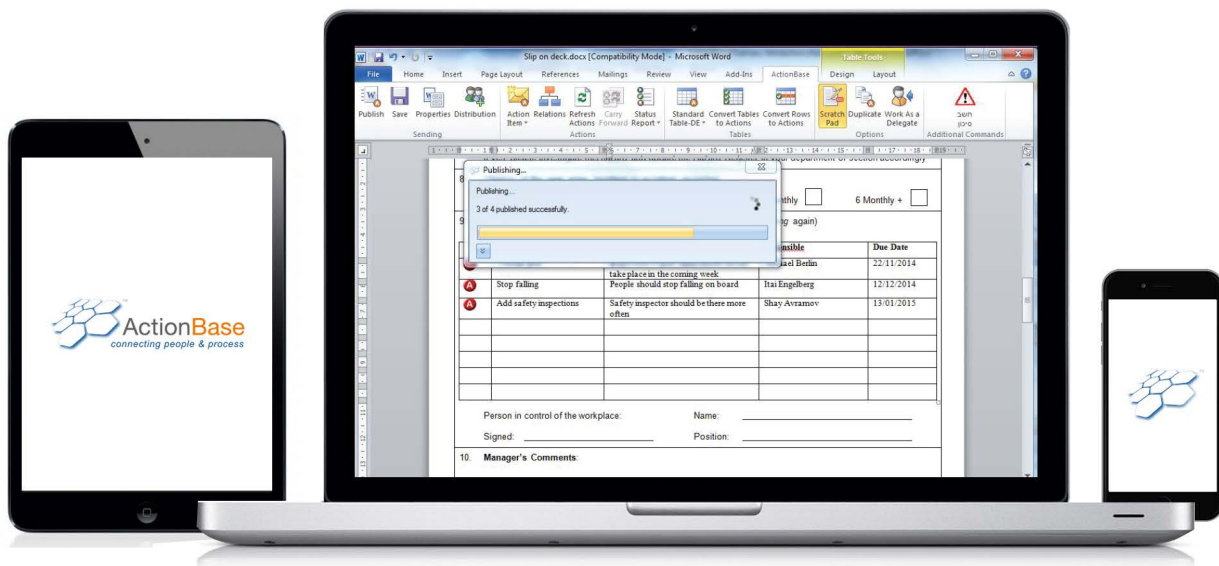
ActionBase
connecting people & process

Slip on deck.docx [Compatibility Mode] - Microsoft Word

Table Tools

File Home Insert Page Layout References Mailings Review View Add-Ins ActionBase Design Layout

Publish Save Properties Distribution
Sending

Action Item Relations Refresh Actions Carry Forward Status Report
Actions

Standard Table-DE Convert Tables to Actions Convert Rows to Actions
Tables

Scratch Pad Duplicate Work As a Delegate
Options

חשב סיכון
Additional Commands

Publishing...

Publishing...

3 of 4 published successfully.

8 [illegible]nthly 6 Monthly +

9 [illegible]g again)

| | | | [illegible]nsible | Due Date |
|---|---|---|---|---|
| A | | take place in the coming week | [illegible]ael Berlin | 22/11/2014 |
| A | Stop falling | People should stop falling on board | Itai Engelberg | 12/12/2014 |
| A | Add safety inspections | Safety inspector should be there more often | Shay Avramov | 13/01/2015 |
| | | | | |
| | | | | |
| | | | | |
| | | | | |
| | | | | |

Person in control of the workplace: Name:

Signed: Position:

10. Manager's Comments: